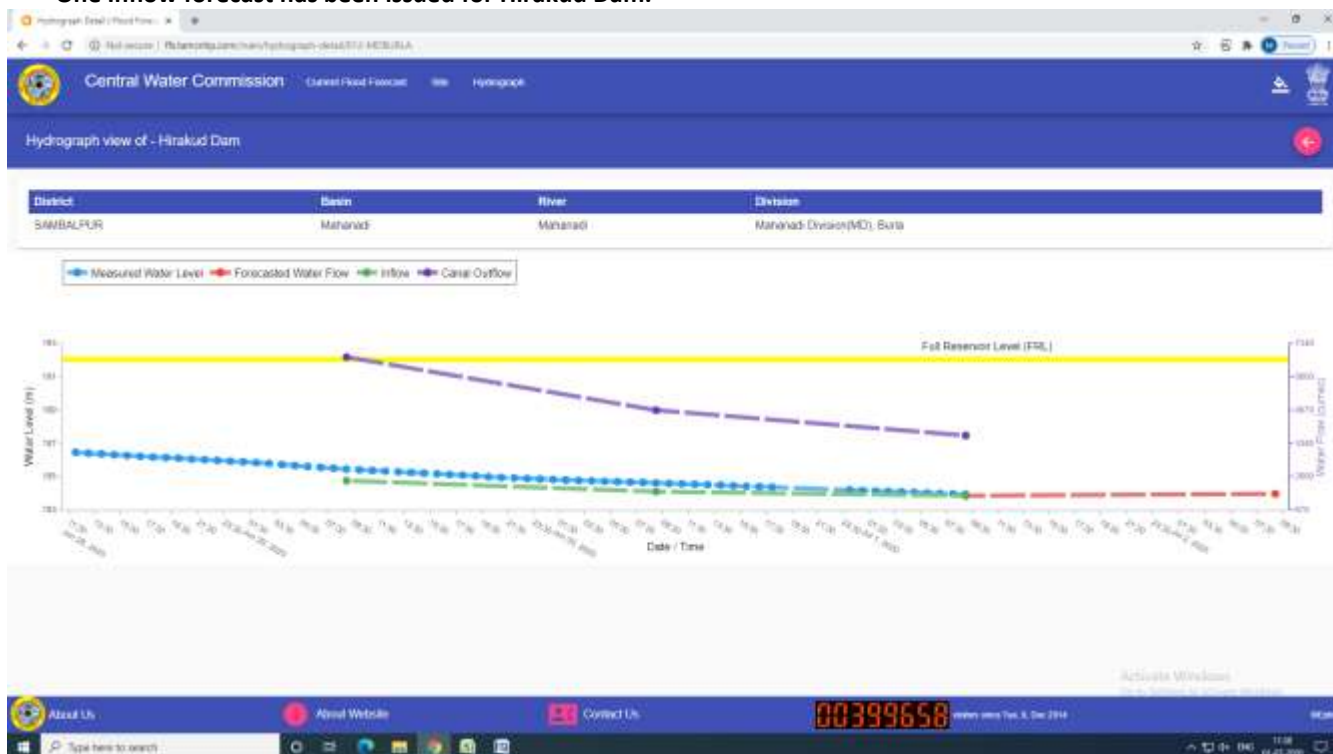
One inflow forecast has been issued for Hirakud Dam.

Hydrograph Detail | Flood Fore... ×

Not secure | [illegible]

Central Water Commission Current Flood Forecast Site Hydrograph

Hydrograph view of - Hirakud Dam

| District | Basin | River | Division |
|---|---|---|---|
| SAMBALPUR | Mahanadi | Mahanadi | Mahanadi Division(MD), Burla |

Measured Water Level Forecasted Water Flow Inflow Canal Outflow

Full Reservoir Level (FRL)

Water Level (m)

Water Flow (cumec)

Date / Time

Activate Windows

About Us About Website Contact Us 00399658 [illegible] Tue, 9, Dec 2014

Type here to search